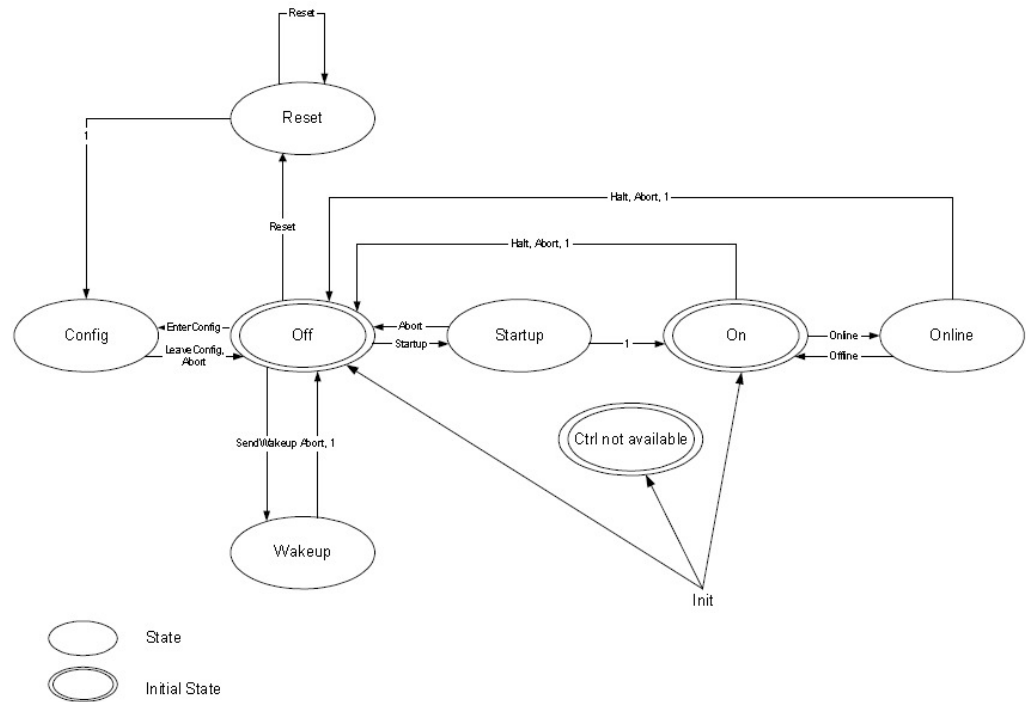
Reset

Reset

1

Halt, Abort, 1

Reset

Halt, Abort, 1

Config

Enter Config

Off

Abort

Startup

1

On

Online

Online

Leave Config, Abort

Startup

Offline

Ctrl not available

SendWakeup

Abort, 1

Wakeup

Init

State

Initial State